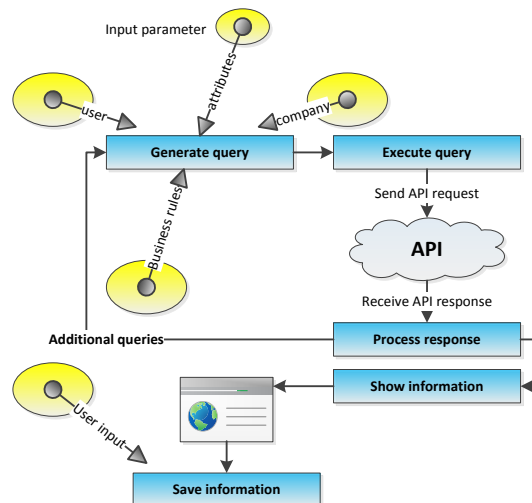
Input parameter

attributes

user

company

Generate query

Execute query

Business rules

Send API request

API

Receive API response

Additional queries

Process response

Show information

User input

Save information